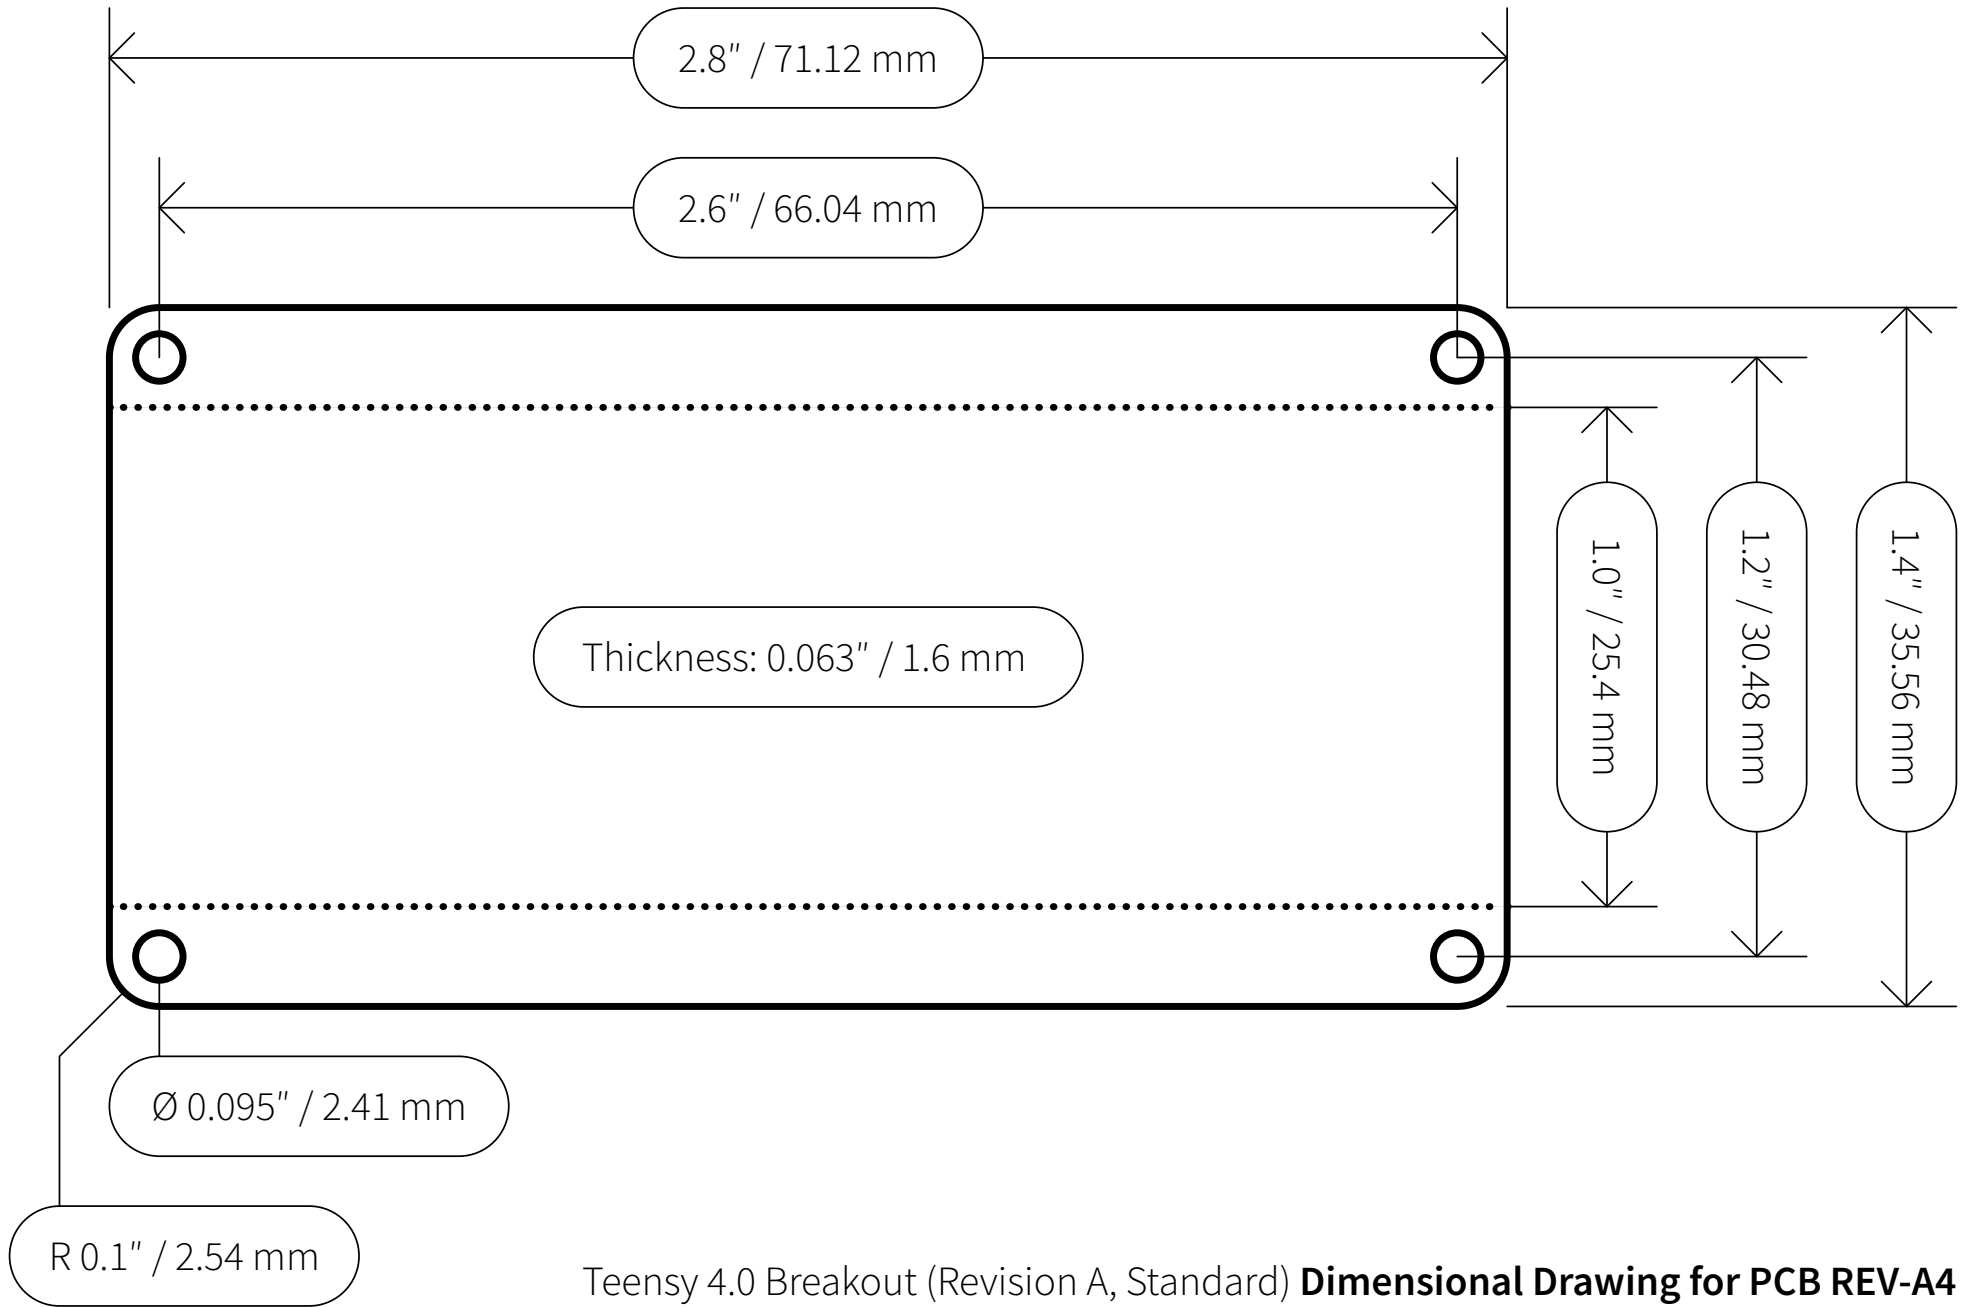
2.8" / 71.12 mm

2.6" / 66.04 mm

Thickness: 0.063" / 1.6 mm

1.0" / 25.4 mm

1.2" / 30.48 mm

1.4" / 35.56 mm

Ø 0.095" / 2.41 mm

R 0.1" / 2.54 mm

Teensy 4.0 Breakout (Revision A, Standard) **Dimensional Drawing for PCB REV-A4**